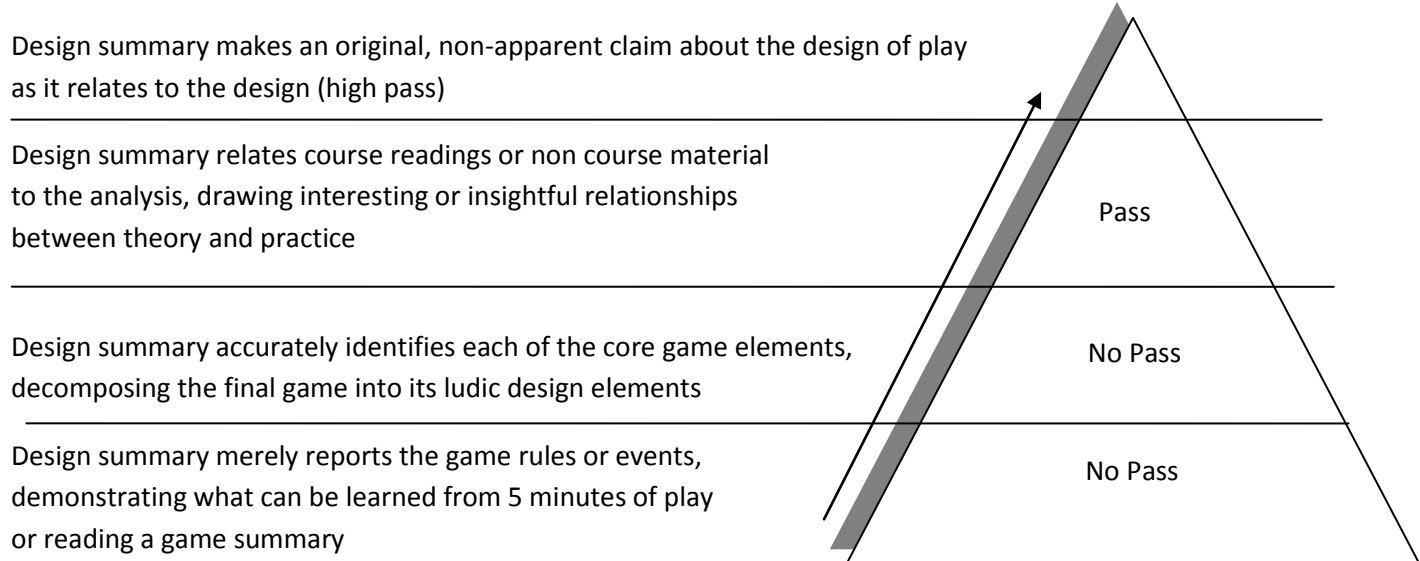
Design summary makes an original, non-apparent claim about the design of play as it relates to the design (high pass)

Design summary relates course readings or non course material to the analysis, drawing interesting or insightful relationships between theory and practice

Pass

Design summary accurately identifies each of the core game elements, decomposing the final game into its ludic design elements

No Pass

Design summary merely reports the game rules or events, demonstrating what can be learned from 5 minutes of play or reading a game summary

No Pass